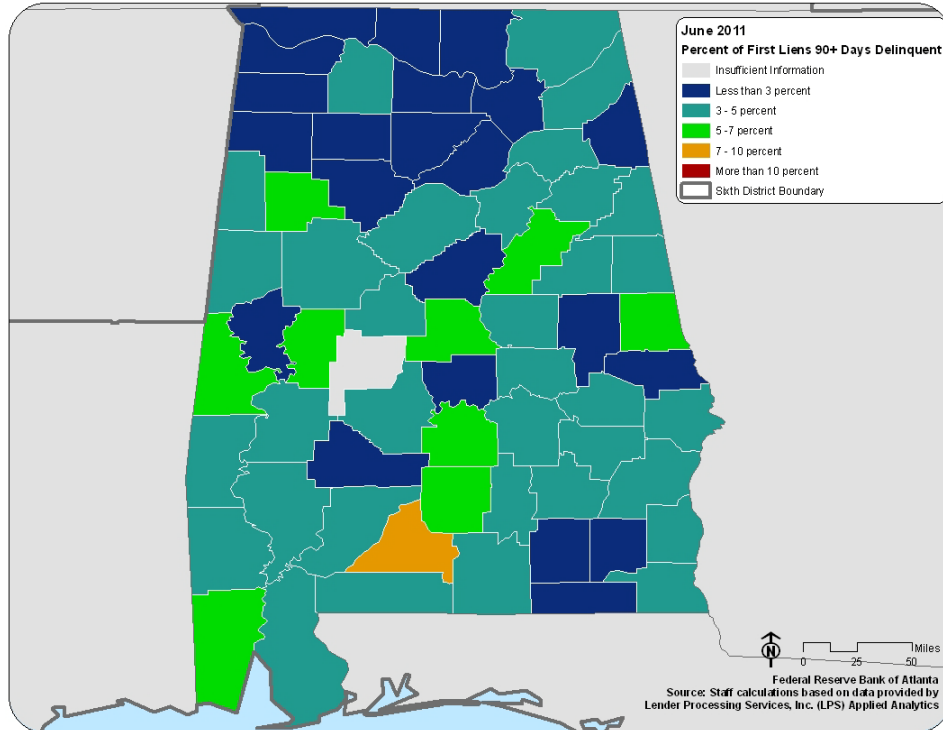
June 2011
Percent of First Liens 90+ Days Delinquent

Insufficient Information
Less than 3 percent
3 - 5 percent
5 -7 percent
7 - 10 percent
More than 10 percent
Sixth District Boundary

N
Miles
0 25 50

Federal Reserve Bank of Atlanta
Source: Staff calculations based on data provided by Lender Processing Services, Inc. (LPS) Applied Analytics